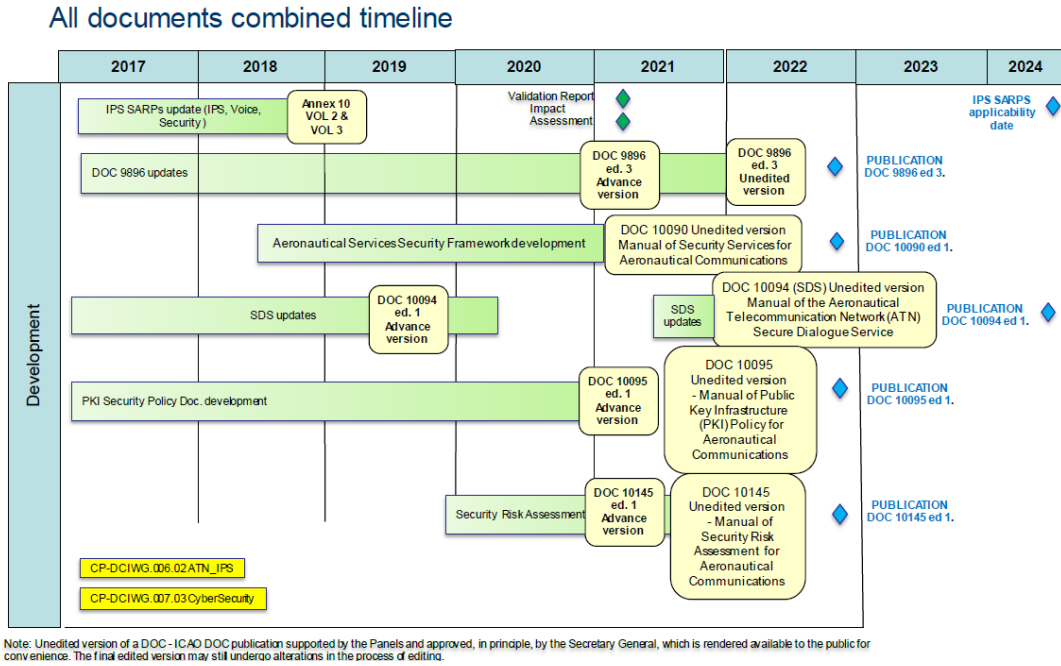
All documents combined timeline

| 2017 | 2018 | 2019 | 2020 | 2021 | 2022 | 2023 | 2024 |
|---|---|---|---|---|---|---|---|

Development

IPS SARPs update (IPS, Voice, Security)

Annex 10 VOL 2 & VOL 3

Validation Report

Impact Assessment

IPS SARPS applicability date

DOC 9896 updates

DOC 9896 ed. 3 Advance version

DOC 9896 ed. 3 Unedited version

PUBLICATION DOC 9896 ed 3.

Aeronautical Services Security Framework development

DOC 10090 Unedited version Manual of Security Services for Aeronautical Communications

PUBLICATION DOC 10090 ed 1.

SDS updates

DOC 10094 ed. 1 Advance version

SDS updates

DOC 10094 (SDS) Unedited version Manual of the Aeronautical Telecommunication Network (ATN) Secure Dialogue Service

PUBLICATION DOC 10094 ed 1.

PKI Security Policy Doc. development

DOC 10095 ed. 1 Advance version

DOC 10095 Unedited version - Manual of Public Key Infrastructure (PKI) Policy for Aeronautical Communications

PUBLICATION DOC 10095 ed 1.

Security Risk Assessment

DOC 10145 ed. 1 Advance version

DOC 10145 Unedited version - Manual of Security Risk Assessment for Aeronautical Communications

PUBLICATION DOC 10145 ed 1.

CP-DCIWG.006.02 ATN_IPS

CP-DCIWG.007.03 CyberSecurity

Note: Unedited version of a DOC - ICAO DOC publication supported by the Panels and approved, in principle, by the Secretary General, which is rendered available to the public for convenience. The final edited version may still undergo alterations in the process of editing.